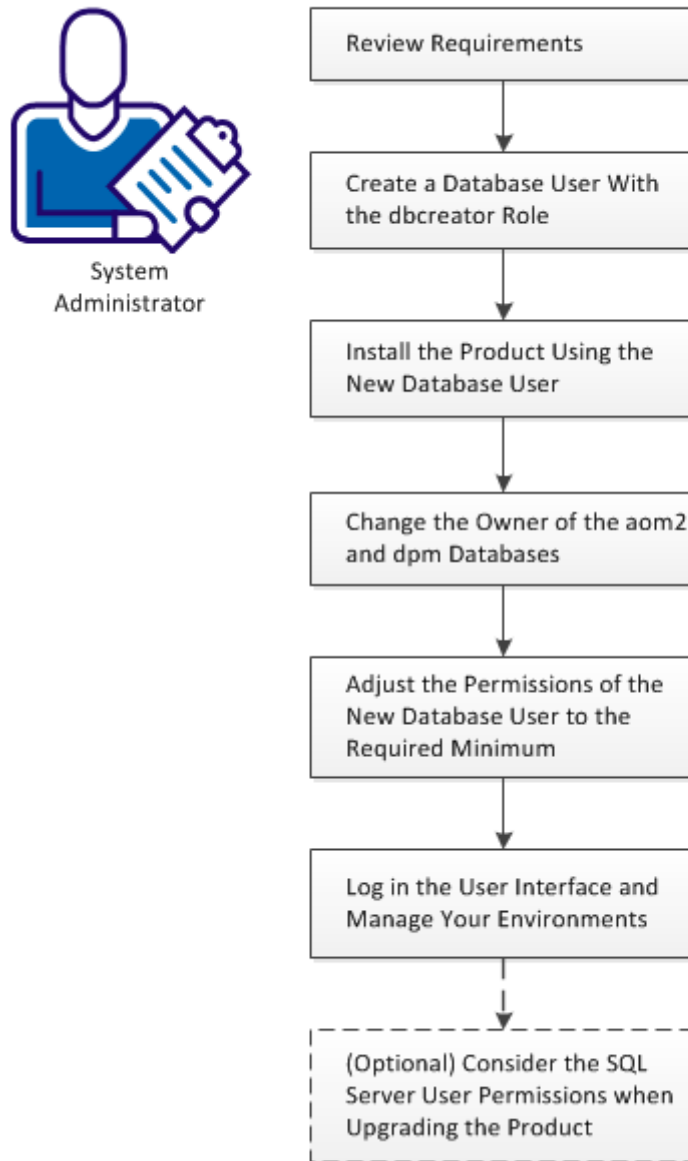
System Administrator

Review Requirements

Create a Database User With the dbcreator Role

Install the Product Using the New Database User

Change the Owner of the aom2 and dpm Databases

Adjust the Permissions of the New Database User to the Required Minimum

Log in the User Interface and Manage Your Environments

(Optional) Consider the SQL Server User Permissions when Upgrading the Product